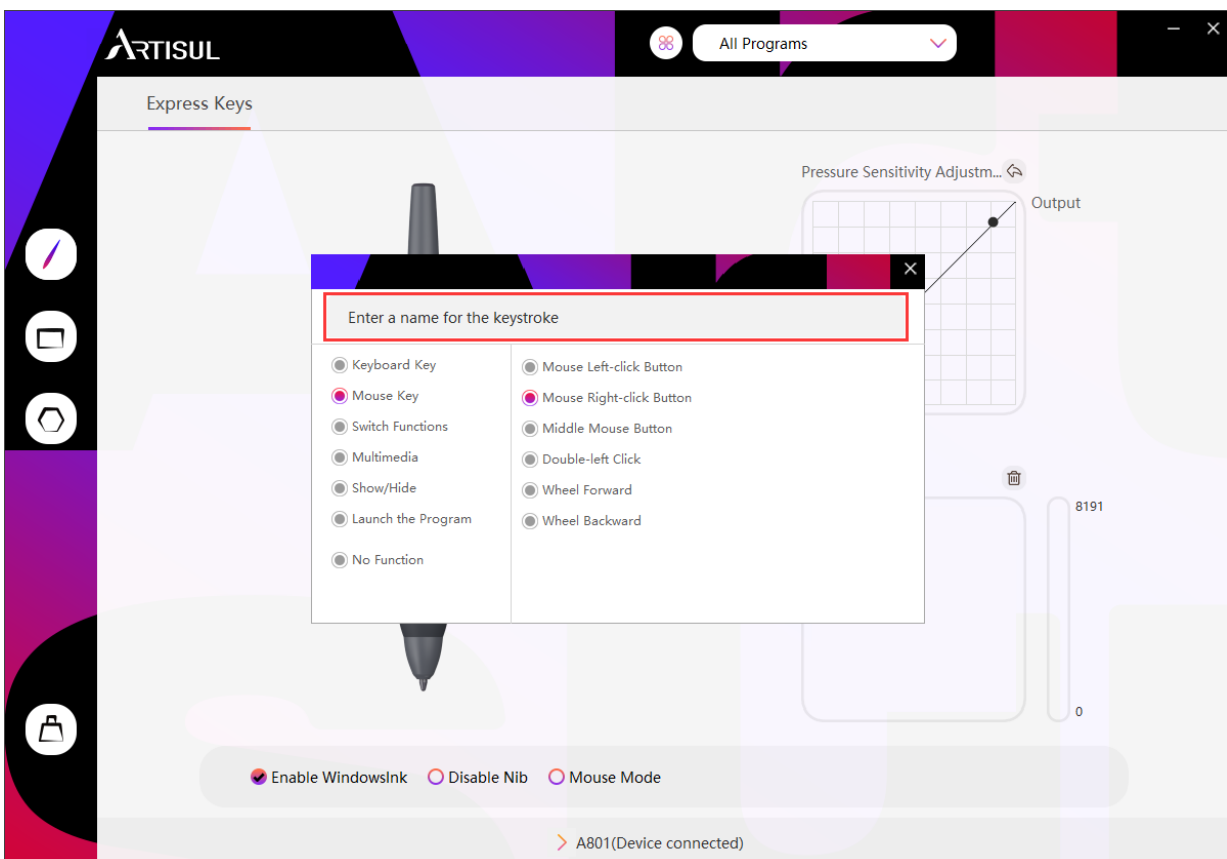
ARTISUL

All Programs

Express Keys

Pressure Sensitivity Adjustm...

Output

Enter a name for the keystroke

Keyboard Key
Mouse Key
Switch Functions
Multimedia
Show/Hide
Launch the Program
No Function

Mouse Left-click Button
Mouse Right-click Button
Middle Mouse Button
Double-left Click
Wheel Forward
Wheel Backward

8191

0

Enable WindowsInk
Disable Nib
Mouse Mode

A801(Device connected)